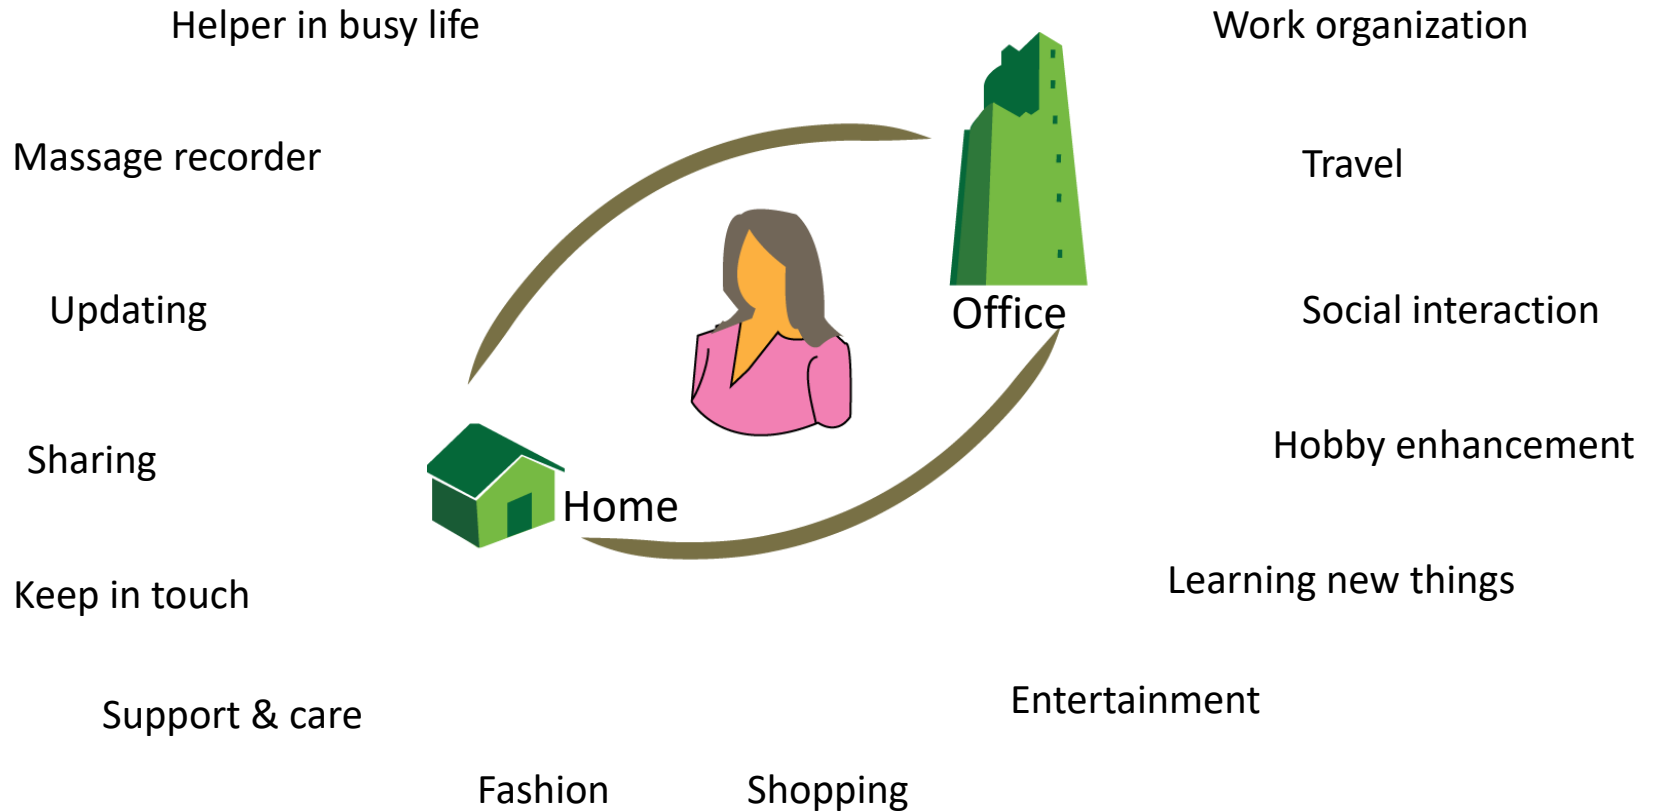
Helper in busy life

Work organization

Massage recorder

Travel

Updating

Office

Social interaction

Sharing

Hobby enhancement

Home

Keep in touch

Learning new things

Support & care

Entertainment

Fashion

Shopping